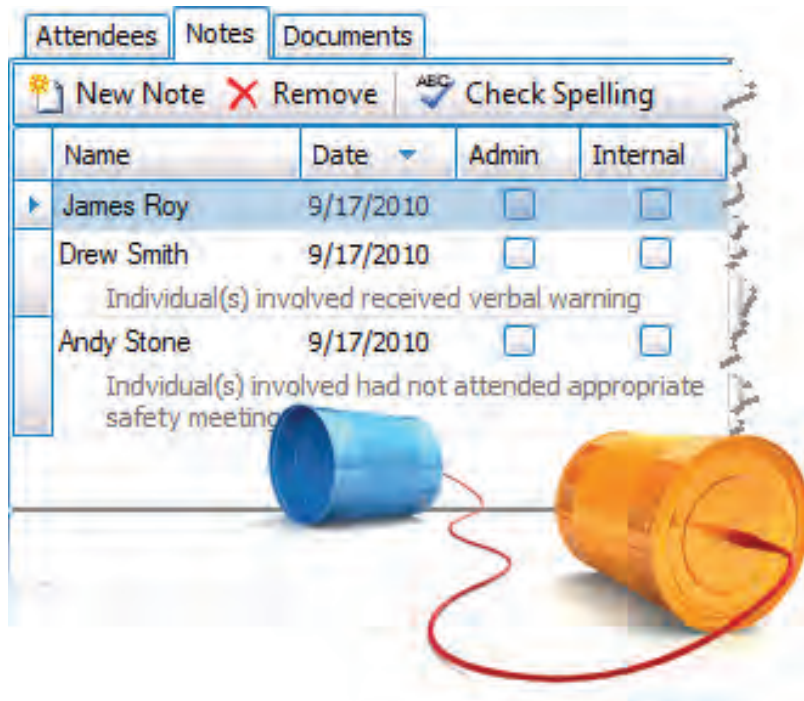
Attendees | Notes | Documents

New Note  Remove  ABC Check Spelling

| Name | Date | Admin | Internal |
|---|---|---|---|
| James Roy | 9/17/2010 | | |
| Drew Smith | 9/17/2010 | | |
| Individual(s) involved received verbal warning | | | |
| Andy Stone | 9/17/2010 | | |
| Indvidual(s) involved had not attended appropriate safety meeting | | | |